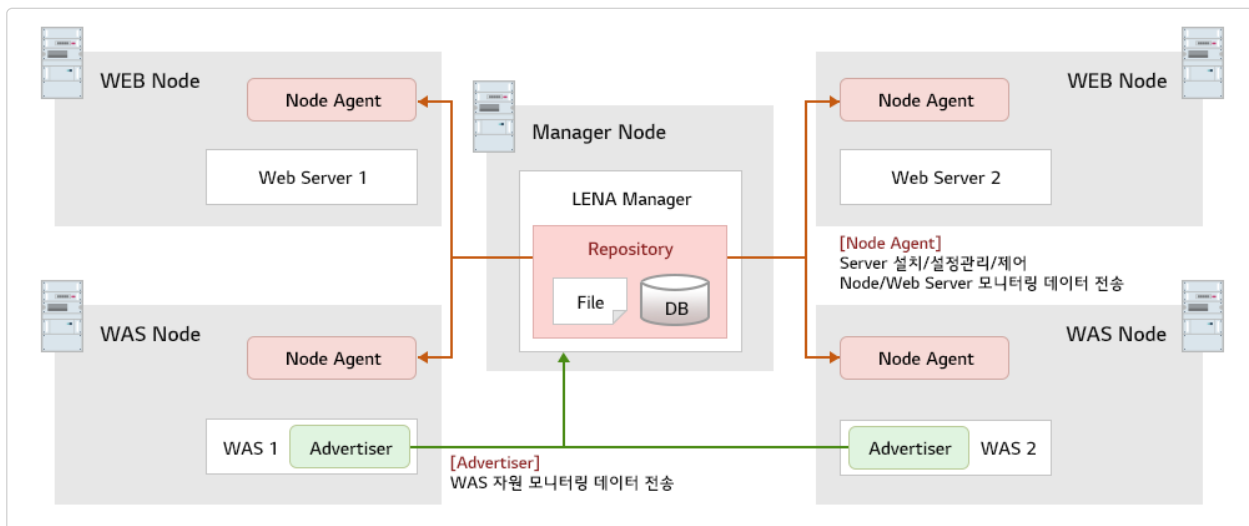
WEB Node
Node Agent
Web Server 1

Manager Node
LENA Manager
Repository
File
DB

WEB Node
Node Agent
Web Server 2

[Node Agent]
Server 설치/설정관리/제어
Node/Web Server 모니터링 데이터 전송

WAS Node
Node Agent
WAS 1
Advertiser

WAS Node
Node Agent
Advertiser
WAS 2

[Advertiser]
WAS 자원 모니터링 데이터 전송